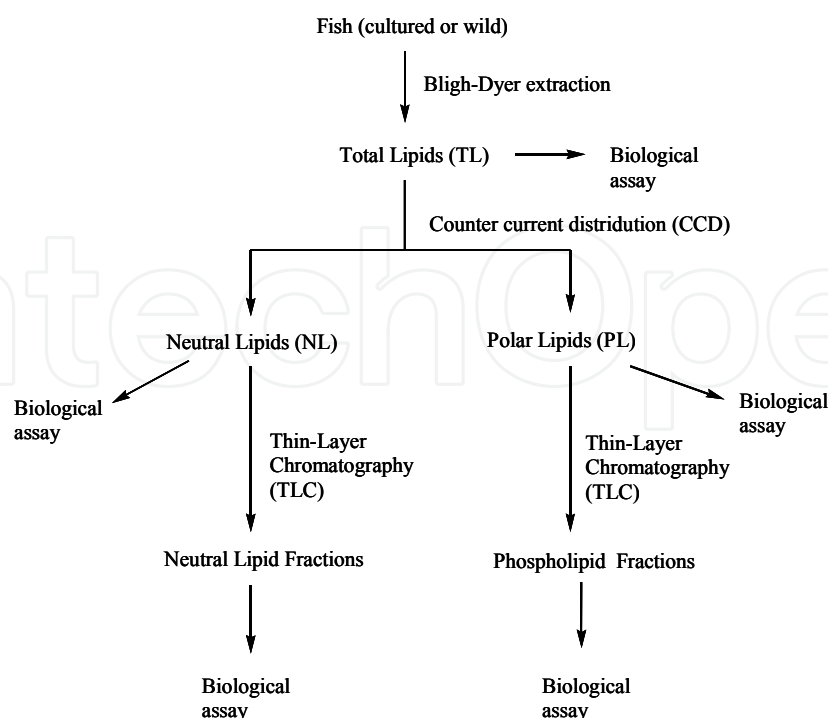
Fish (cultured or wild)

Bligh-Dyer extraction

Total Lipids (TL)

Biological assay

Counter current distridution (CCD)

Neutral Lipids (NL)

Polar Lipids (PL)

Biological assay

Biological assay

Thin-Layer Chromatography (TLC)

Thin-Layer Chromatography (TLC)

Neutral Lipid Fractions

Phospholipid Fractions

Biological assay

Biological assay